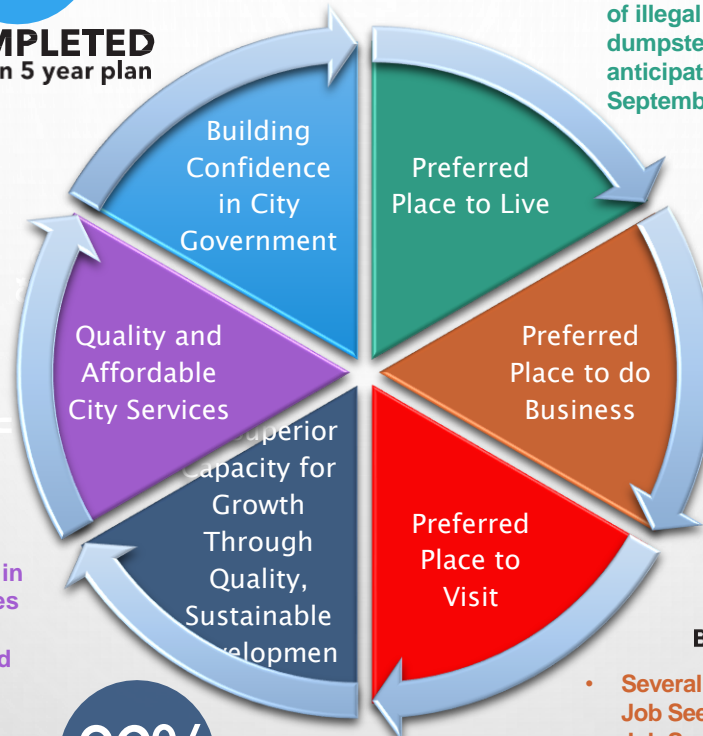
MPLETED
n 5 year plan

of illegal
dumpste
anticipat
Septemb

Building Confidence in City Government

Preferred Place to Live

Preferred Place to do Business

Preferred Place to Visit

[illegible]uperior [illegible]apacity for Growth Through Quality, Sustainable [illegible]elopmen

Quality and Affordable City Services

in
es

d

B

• Several
Job See

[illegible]%